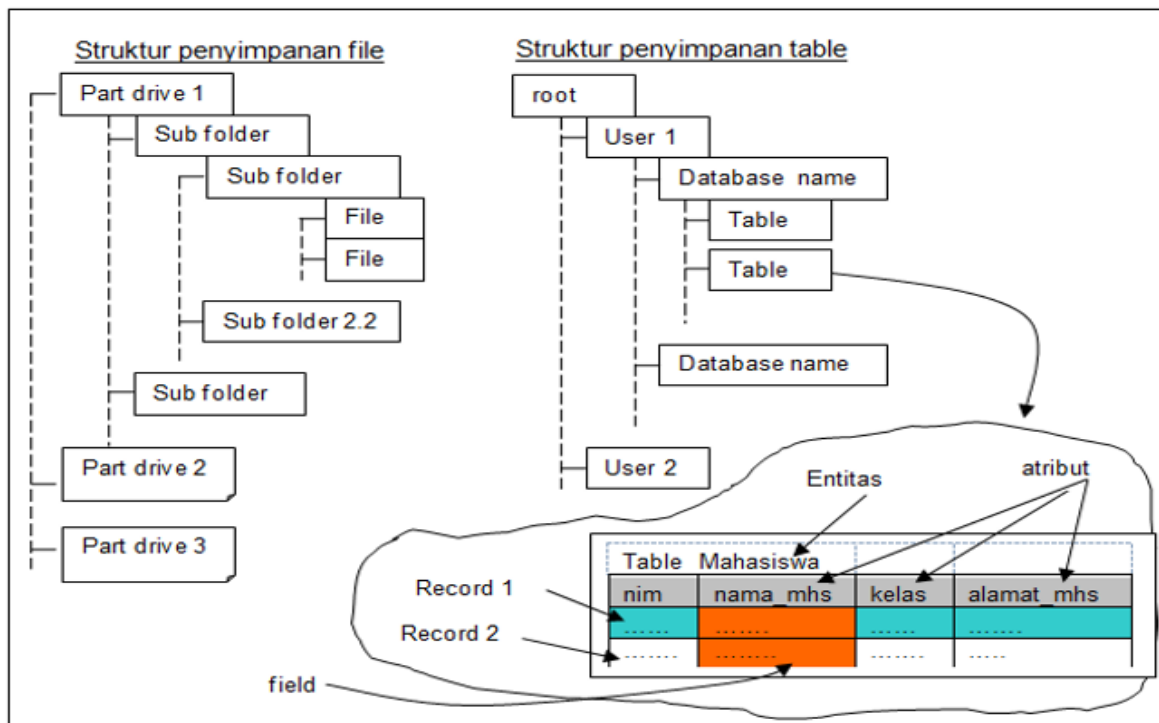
Struktur penyimpanan file

Part drive 1
Sub folder
Sub folder
File
File
Sub folder 2.2
Sub folder
Part drive 2
Part drive 3

Struktur penyimpanan table

root
User 1
Database name
Table
Table
Database name
User 2

Entitas
atribut

Table Mahasiswa

| nim | nama_mhs | kelas | alamat_mhs |
|---|---|---|---|
| ...... | ....... | ...... | ....... |
| ...... | ....... | ...... | ..... |

Record 1
Record 2
field